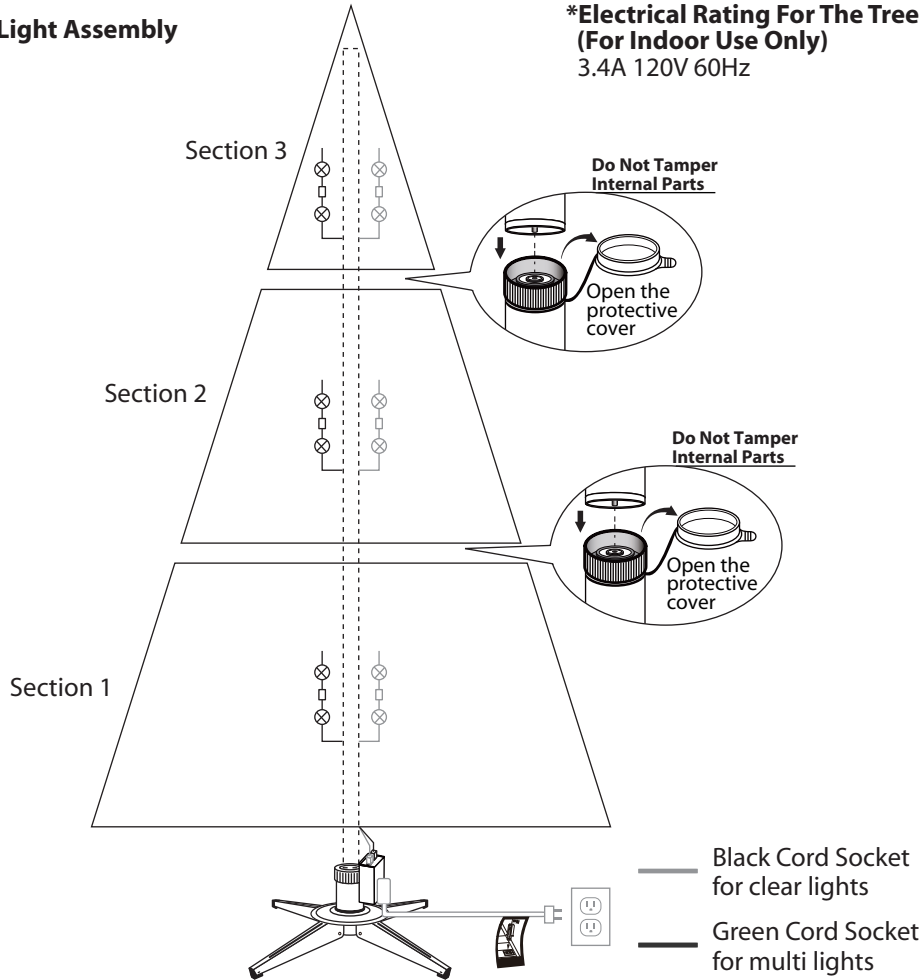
Light Assembly

*Electrical Rating For The Tree
(For Indoor Use Only)
3.4A 120V 60Hz

Section 3

Do Not Tamper Internal Parts

Open the protective cover

Section 2

Do Not Tamper Internal Parts

Open the protective cover

Section 1

Black Cord Socket for clear lights

Green Cord Socket for multi lights